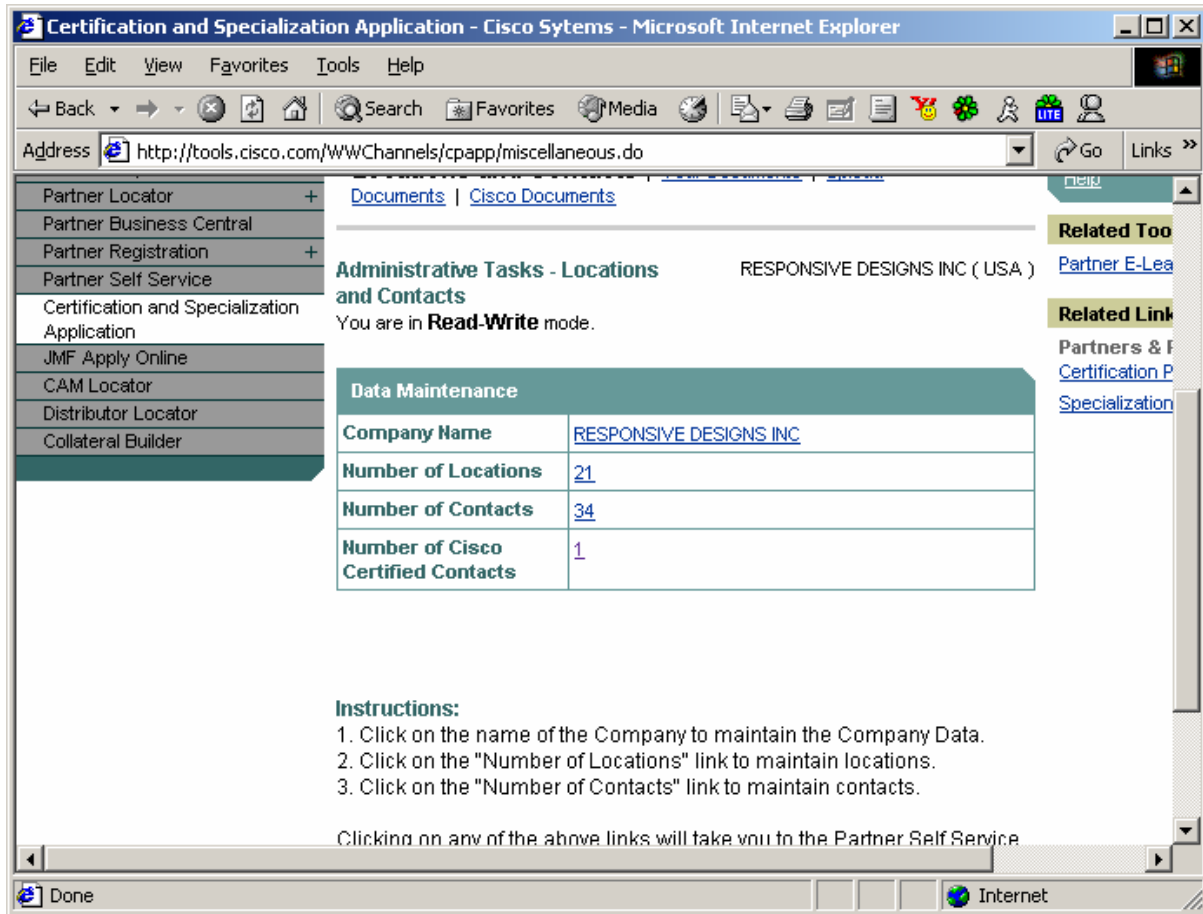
Certification and Specialization Application - Cisco Sytems - Microsoft Internet Explorer

File Edit View Favorites Tools Help

Back Search Favorites Media

Address http://tools.cisco.com/WWChannels/cpapp/miscellaneous.do Go Links

Partner Locator +
Partner Business Central
Partner Registration +
Partner Self Service
Certification and Specialization Application
JMF Apply Online
CAM Locator
Distributor Locator
Collateral Builder

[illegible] | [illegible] | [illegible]
Documents | Cisco Documents

Administrative Tasks - Locations and Contacts
RESPONSIVE DESIGNS INC ( USA )
You are in **Read-Write** mode.

Data Maintenance

| Company Name | RESPONSIVE DESIGNS INC |
|---|---|
| Number of Locations | 21 |
| Number of Contacts | 34 |
| Number of Cisco Certified Contacts | 1 |

Instructions:
1. Click on the name of the Company to maintain the Company Data.
2. Click on the "Number of Locations" link to maintain locations.
3. Click on the "Number of Contacts" link to maintain contacts.

Clicking on any of the above links will take you to the Partner Self Service

Help
Related Too
Partner E-Lea
Related Link
Partners & F
Certification P
Specialization

Done
Internet